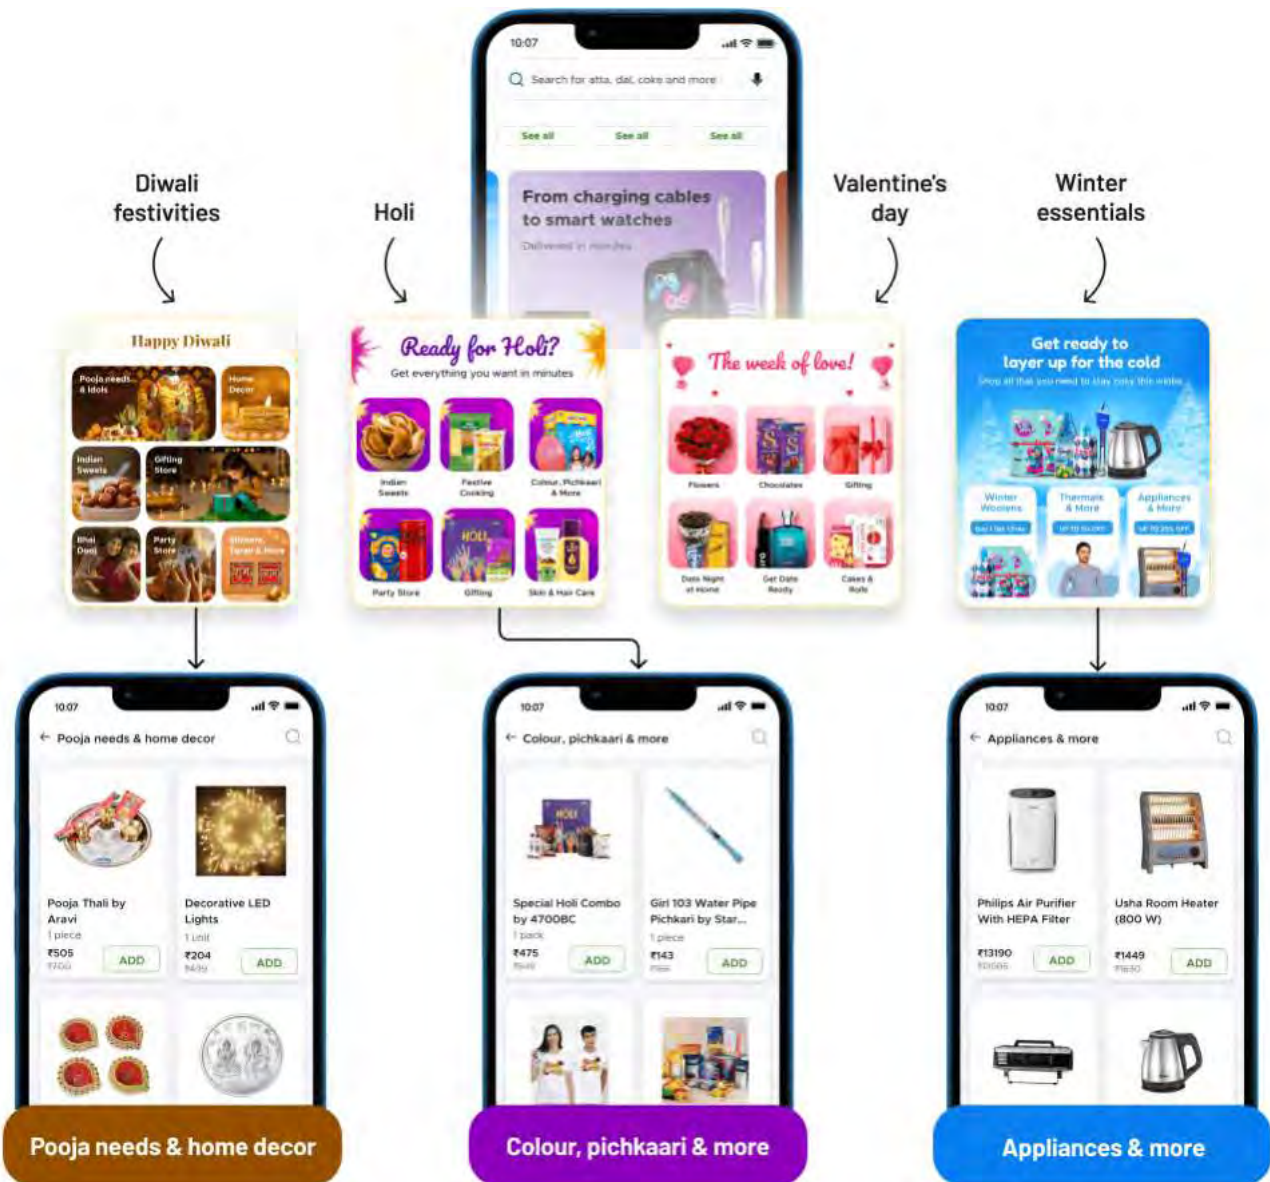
10:07

Search for atta, dal, coke and more

See all See all See all

From charging cables to smart watches

Delivered in minutes

Diwali festivities

Holi

Valentine's day

Winter essentials

Happy Diwali

Pooja needs & Idols

Home Decor

Indian Sweets

Gifting Store

Bhai Dooj

Party Store

Glitters, Toran & More

Ready for Holi?

Get everything you want in minutes

Indian Sweets

Festive Cooking

Colour, Pichkari & More

Party Store

Gifting

Skin & Hair Care

The week of love!

Flowers

Chocolates

Gifting

Date Night at Home

Get Date Ready

Cakes & Rolls

Get ready to layer up for the cold

Shop all that you need to stay cozy this winter

Winter Woolens

Thermals & More

Appliances & More

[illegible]

UP TO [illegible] OFF

UP TO 20% OFF

10:07

Pooja needs & home decor

Pooja Thali by Aravi

1 piece

₹505

₹700

ADD

Decorative LED Lights

1 unit

₹204

₹439

ADD

Pooja needs & home decor

10:07

Colour, pichkaari & more

Special Holi Combo by 4700BC

1 pack

₹475

₹549

ADD

Girl 103 Water Pipe Pichkari by Star...

1 piece

₹143

₹188

ADD

Colour, pichkaari & more

10:07

Appliances & more

Philips Air Purifier With HEPA Filter

₹13190

₹10085

ADD

Usha Room Heater (800 W)

₹1449

₹1650

ADD

Appliances & more